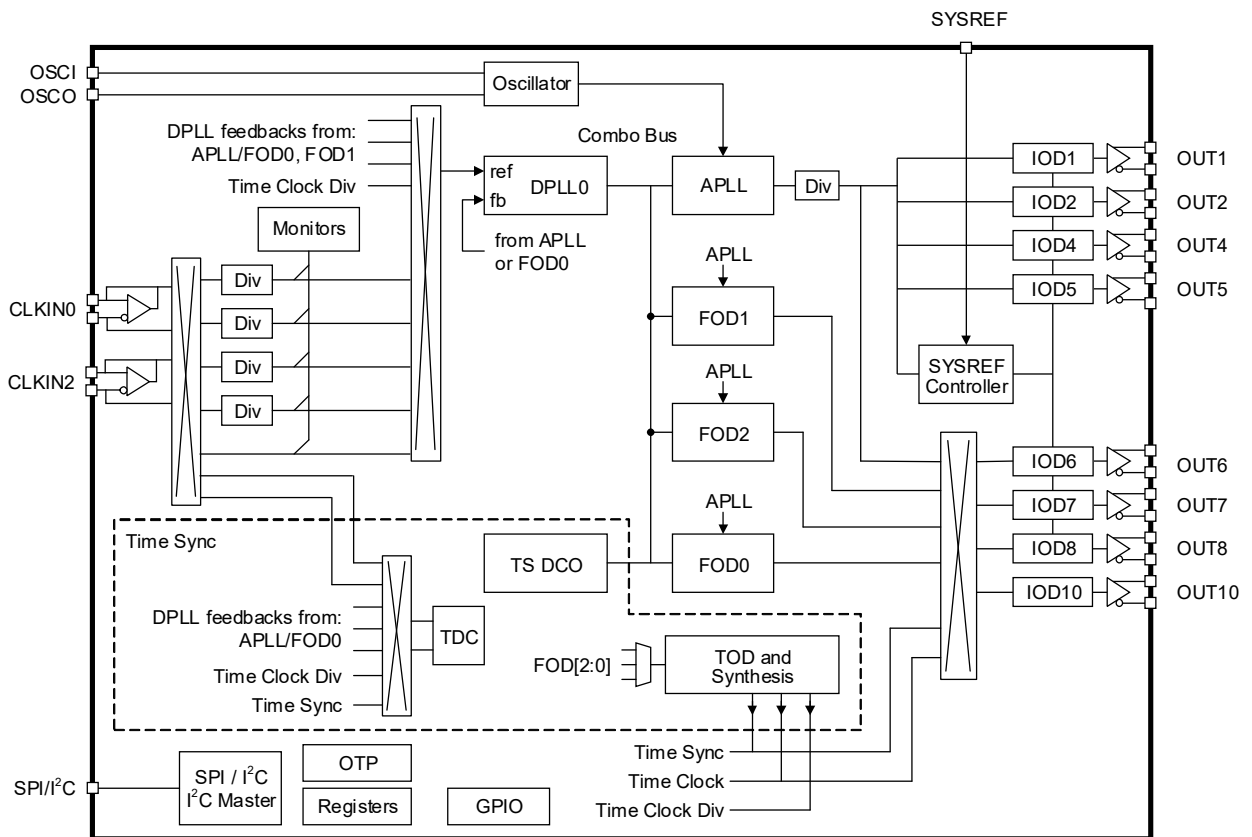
SYSREF

OSCI
OSCO
Oscillator
DPLL feedbacks from:
APLL/FOD0, FOD1
Time Clock Div
Combo Bus
ref
fb
DPLL0
from APLL
or FOD0
APLL
Div
IOD1
OUT1
IOD2
OUT2
IOD4
OUT4
IOD5
OUT5
Monitors
CLKIN0
Div
Div
CLKIN2
Div
Div
APLL
FOD1
APLL
FOD2
SYSREF
Controller
IOD6
OUT6
IOD7
OUT7
IOD8
OUT8
APLL
Time Sync
TS DCO
FOD0
IOD10
OUT10
DPLL feedbacks from:
APLL/FOD0
TDC
Time Clock Div
Time Sync
FOD[2:0]
TOD and
Synthesis
Time Sync
Time Clock
Time Clock Div
SPI/I$^2$C
SPI / I$^2$C
I$^2$C Master
OTP
Registers
GPIO